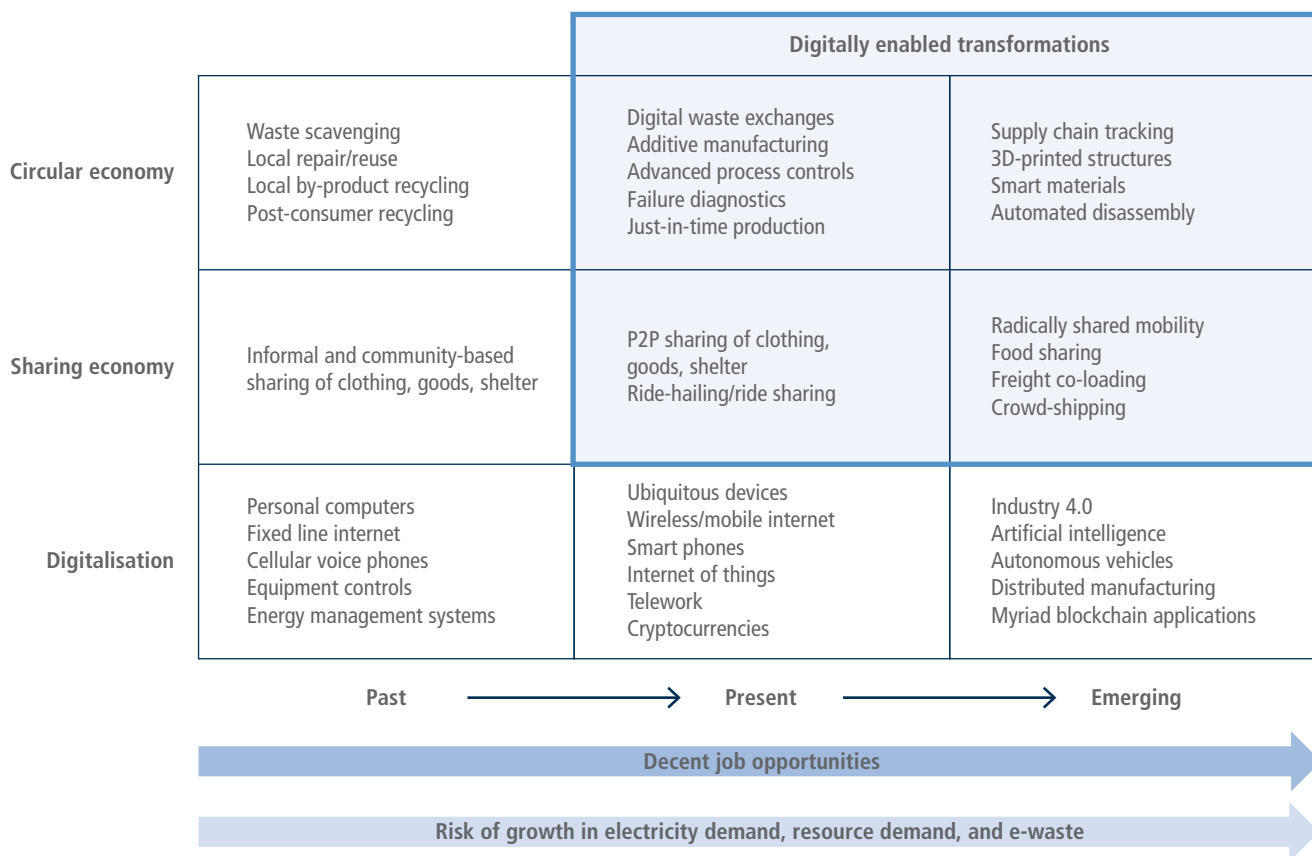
| | | Digitally enabled transformations | |
|---|---|---|---|
| **Circular economy** | Waste scavenging<br>Local repair/reuse<br>Local by-product recycling<br>Post-consumer recycling | Digital waste exchanges<br>Additive manufacturing<br>Advanced process controls<br>Failure diagnostics<br>Just-in-time production | Supply chain tracking<br>3D-printed structures<br>Smart materials<br>Automated disassembly |
| **Sharing economy** | Informal and community-based sharing of clothing, goods, shelter | P2P sharing of clothing, goods, shelter<br>Ride-hailing/ride sharing | Radically shared mobility<br>Food sharing<br>Freight co-loading<br>Crowd-shipping |
| **Digitalisation** | Personal computers<br>Fixed line internet<br>Cellular voice phones<br>Equipment controls<br>Energy management systems | Ubiquitous devices<br>Wireless/mobile internet<br>Smart phones<br>Internet of things<br>Telework<br>Cryptocurrencies | Industry 4.0<br>Artificial intelligence<br>Autonomous vehicles<br>Distributed manufacturing<br>Myriad blockchain applications |

Past → Present → Emerging

Decent job opportunities

Risk of growth in electricity demand, resource demand, and e-waste